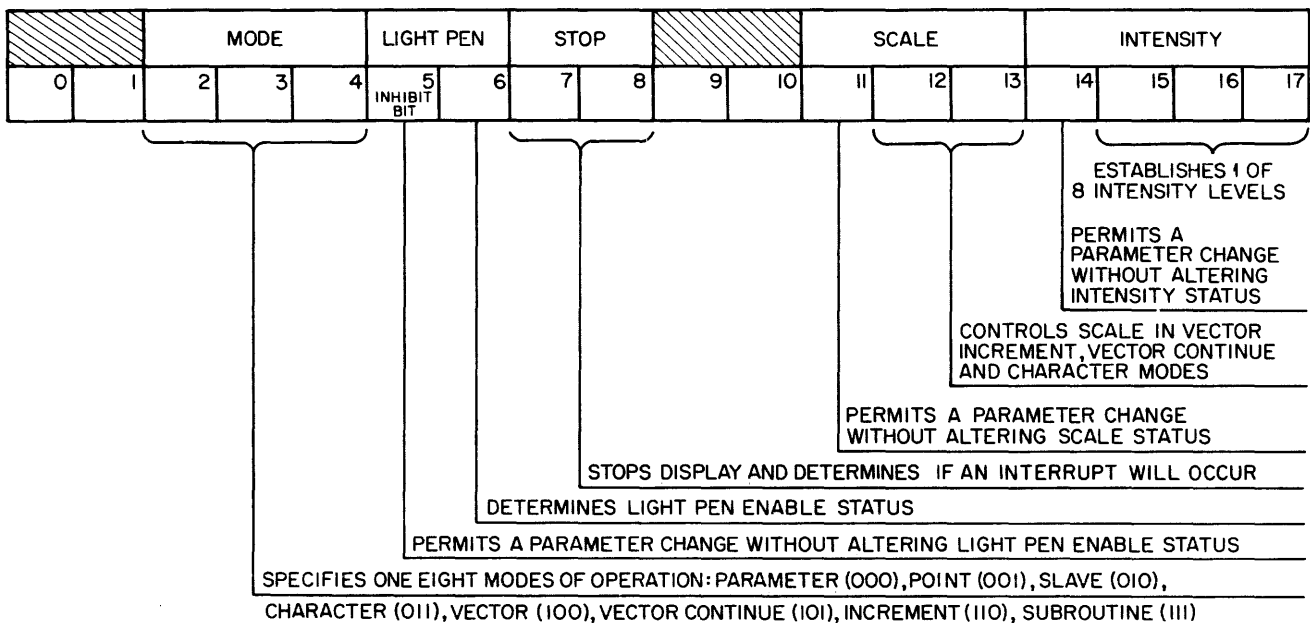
| | | MODE | | | LIGHT PEN | | STOP | | | | SCALE | | | INTENSITY | | | |
|---|---|---|---|---|---|---|---|---|---|---|---|---|---|---|---|---|---|
| 0 | 1 | 2 | 3 | 4 | 5 INHIBIT BIT | 6 | 7 | 8 | 9 | 10 | 11 | 12 | 13 | 14 | 15 | 16 | 17 |

ESTABLISHES 1 OF 8 INTENSITY LEVELS

PERMITS A PARAMETER CHANGE WITHOUT ALTERING INTENSITY STATUS

CONTROLS SCALE IN VECTOR INCREMENT, VECTOR CONTINUE AND CHARACTER MODES

PERMITS A PARAMETER CHANGE WITHOUT ALTERING SCALE STATUS

STOPS DISPLAY AND DETERMINES IF AN INTERRUPT WILL OCCUR

DETERMINES LIGHT PEN ENABLE STATUS

PERMITS A PARAMETER CHANGE WITHOUT ALTERING LIGHT PEN ENABLE STATUS

SPECIFIES ONE EIGHT MODES OF OPERATION: PARAMETER (000), POINT (001), SLAVE (010), CHARACTER (011), VECTOR (100), VECTOR CONTINUE (101), INCREMENT (110), SUBROUTINE (111)